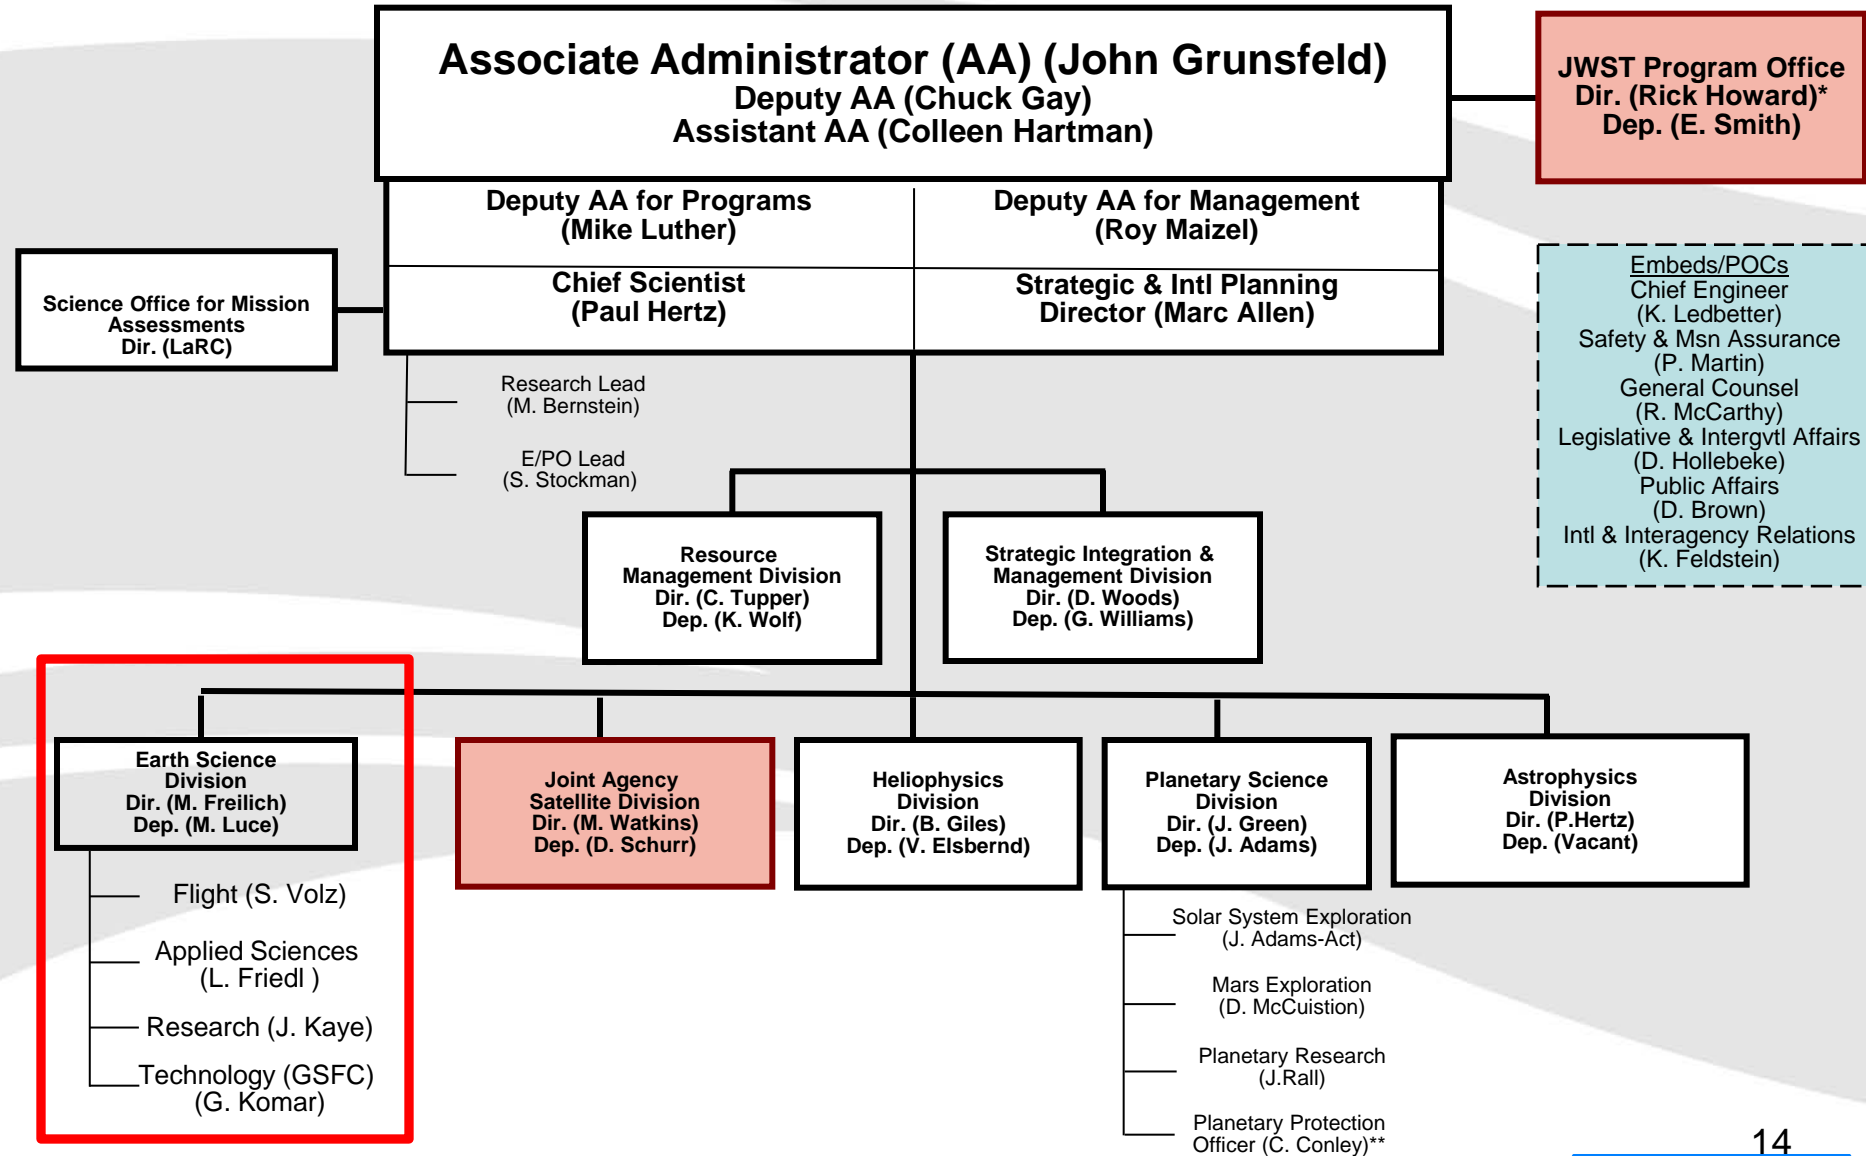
Associate Administrator (AA) (John Grunsfeld)
Deputy AA (Chuck Gay)
Assistant AA (Colleen Hartman)

JWST Program Office
Dir. (Rick Howard)*
Dep. (E. Smith)

Deputy AA for Programs
(Mike Luther)

Deputy AA for Management
(Roy Maizel)

Chief Scientist
(Paul Hertz)

Strategic & Intl Planning
Director (Marc Allen)

Science Office for Mission Assessments
Dir. (LaRC)

Embeds/POCs
Chief Engineer
(K. Ledbetter)
Safety & Msn Assurance
(P. Martin)
General Counsel
(R. McCarthy)
Legislative & Intergvtl Affairs
(D. Hollebeke)
Public Affairs
(D. Brown)
Intl & Interagency Relations
(K. Feldstein)

Research Lead
(M. Bernstein)

E/PO Lead
(S. Stockman)

Resource
Management Division
Dir. (C. Tupper)
Dep. (K. Wolf)

Strategic Integration &
Management Division
Dir. (D. Woods)
Dep. (G. Williams)

Earth Science
Division
Dir. (M. Freilich)
Dep. (M. Luce)

Joint Agency
Satellite Division
Dir. (M. Watkins)
Dep. (D. Schurr)

Heliophysics
Division
Dir. (B. Giles)
Dep. (V. Elsbernd)

Planetary Science
Division
Dir. (J. Green)
Dep. (J. Adams)

Astrophysics
Division
Dir. (P.Hertz)
Dep. (Vacant)

Flight (S. Volz)

Applied Sciences
(L. Friedl )

Research (J. Kaye)

Technology (GSFC)
(G. Komar)

Solar System Exploration
(J. Adams-Act)

Mars Exploration
(D. McCuistion)

Planetary Research
(J.Rall)

Planetary Protection
Officer (C. Conley)**

14